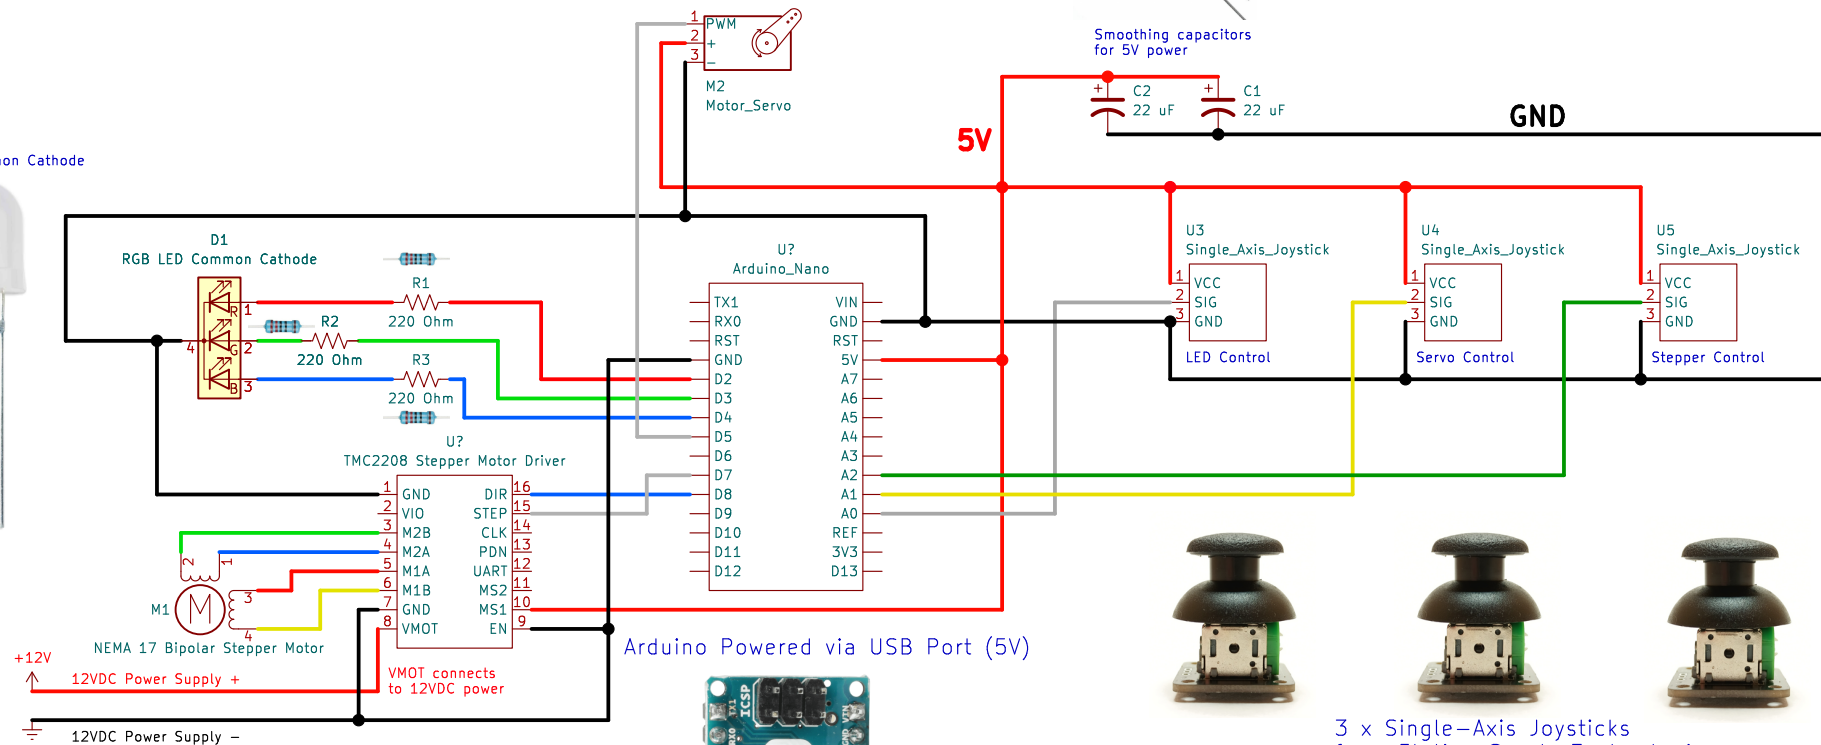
Smoothing capacitors for 5V power

C2 22 uF

C1 22 uF

GND

5V

1 PWM
2 +
3 −

M2
Motor_Servo

on Cathode

D1
RGB LED Common Cathode

R1
220 Ohm

R2
220 Ohm

R3
220 Ohm

R
G
B
1
2
3
4

U?
Arduino_Nano

| TX1 | VIN |
|---|---|
| RX0 | GND |
| RST | RST |
| GND | 5V |
| D2 | A7 |
| D3 | A6 |
| D4 | A5 |
| D5 | A4 |
| D6 | A3 |
| D7 | A2 |
| D8 | A1 |
| D9 | A0 |
| D10 | REF |
| D11 | 3V3 |
| D12 | D13 |

U3
Single_Axis_Joystick
1 VCC
2 SIG
3 GND
LED Control

U4
Single_Axis_Joystick
1 VCC
2 SIG
3 GND
Servo Control

U5
Single_Axis_Joystick
1 VCC
2 SIG
3 GND
Stepper Control

U?
TMC2208 Stepper Motor Driver

| 1 | GND | DIR | 16 |
|---|---|---|---|
| 2 | VIO | STEP | 15 |
| 3 | M2B | CLK | 14 |
| 4 | M2A | PDN | 13 |
| 5 | M1A | UART | 12 |
| 6 | M1B | MS2 | 11 |
| 7 | GND | MS1 | 10 |
| 8 | VMOT | EN | 9 |

M1
1
2
3
4
NEMA 17 Bipolar Stepper Motor

+12V
12VDC Power Supply +
12VDC Power Supply −

VMOT connects to 12VDC power

Arduino Powered via USB Port (5V)

ICSP

3 x Single−Axis Joysticks